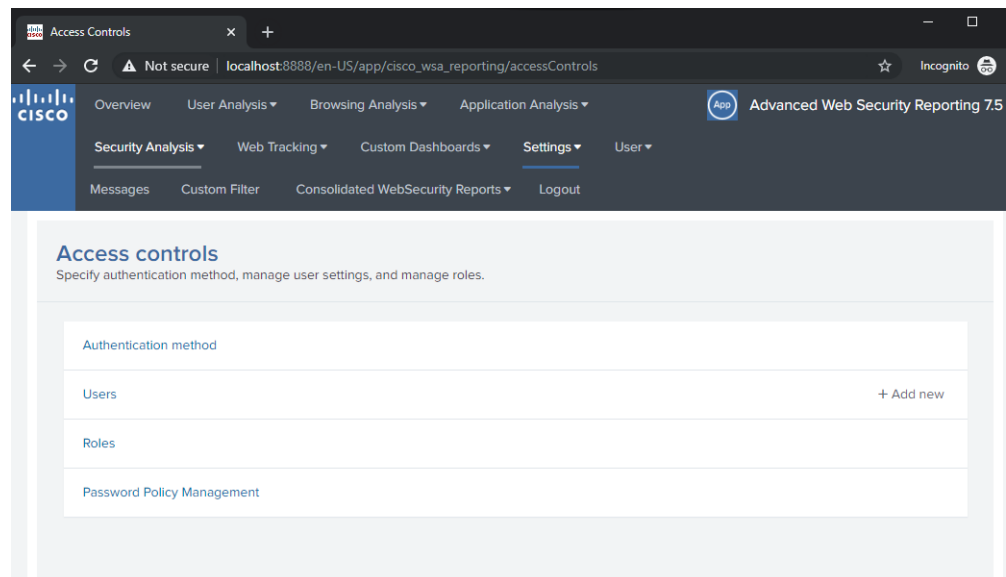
Access Controls ×
+
Not secure | localhost:8888/en-US/app/cisco_wsa_reporting/accessControls
Incognito

cisco
Overview User Analysis ▾ Browsing Analysis ▾ Application Analysis ▾
App Advanced Web Security Reporting 7.5
Security Analysis ▾ Web Tracking ▾ Custom Dashboards ▾ Settings ▾ User ▾
Messages Custom Filter Consolidated WebSecurity Reports ▾ Logout

Access controls
Specify authentication method, manage user settings, and manage roles.

Authentication method
Users
+ Add new
Roles
Password Policy Management